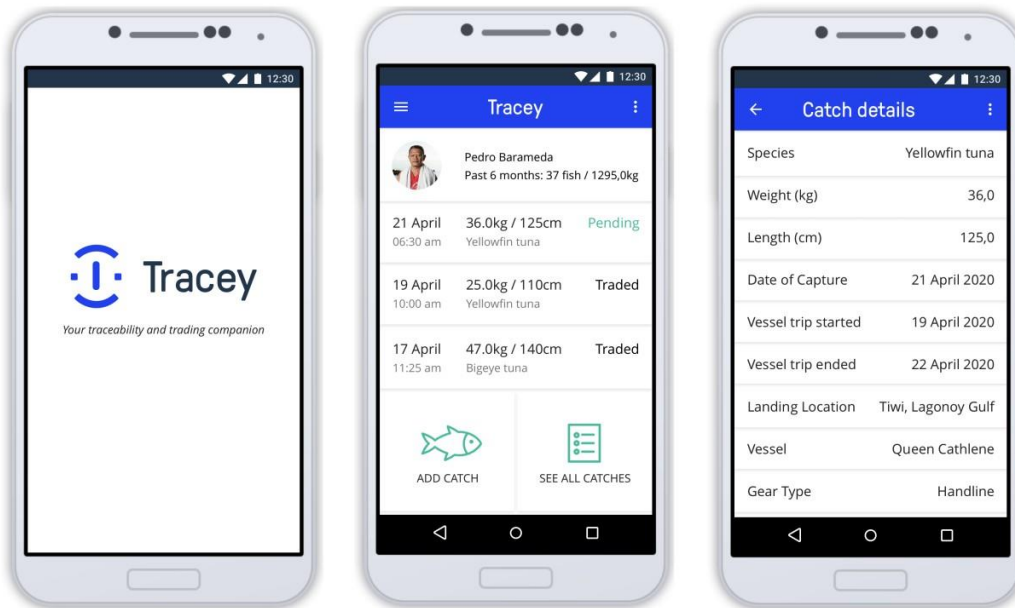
12:30

Tracey

Your traceability and trading companion

12:30

Tracey

Pedro Barameda
Past 6 months: 37 fish / 1295,0kg

21 April
06:30 am
36.0kg / 125cm
Yellowfin tuna
Pending

19 April
10:00 am
25.0kg / 110cm
Yellowfin tuna
Traded

17 April
11:25 am
47.0kg / 140cm
Bigeye tuna
Traded

ADD CATCH

SEE ALL CATCHES

12:30

Catch details

| | |
|---|---|
| Species | Yellowfin tuna |
| Weight (kg) | 36,0 |
| Length (cm) | 125,0 |
| Date of Capture | 21 April 2020 |
| Vessel trip started | 19 April 2020 |
| Vessel trip ended | 22 April 2020 |
| Landing Location | Tiwi, Lagonoy Gulf |
| Vessel | Queen Cathlene |
| Gear Type | Handline |